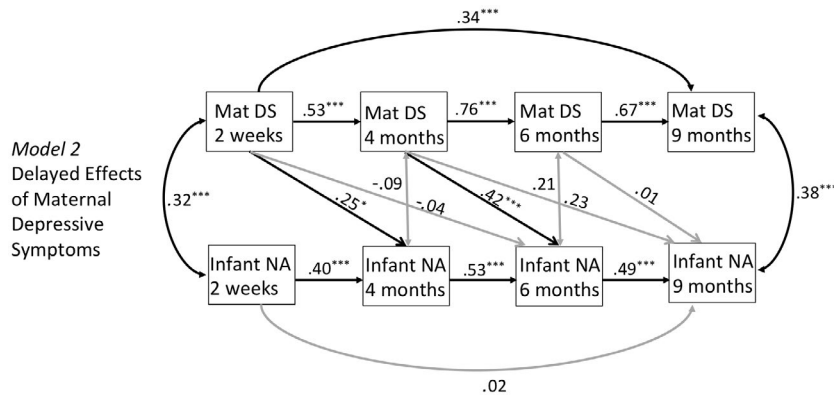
.34***

Mat DS 2 weeks

.53***

Mat DS 4 months

.76***

Mat DS 6 months

.67***

Mat DS 9 months

*Model 2* Delayed Effects of Maternal Depressive Symptoms

.32***

-.09

-.04

.25*

.42***

.21

.23

.01

.38***

Infant NA 2 weeks

.40***

Infant NA 4 months

.53***

Infant NA 6 months

.49***

Infant NA 9 months

.02